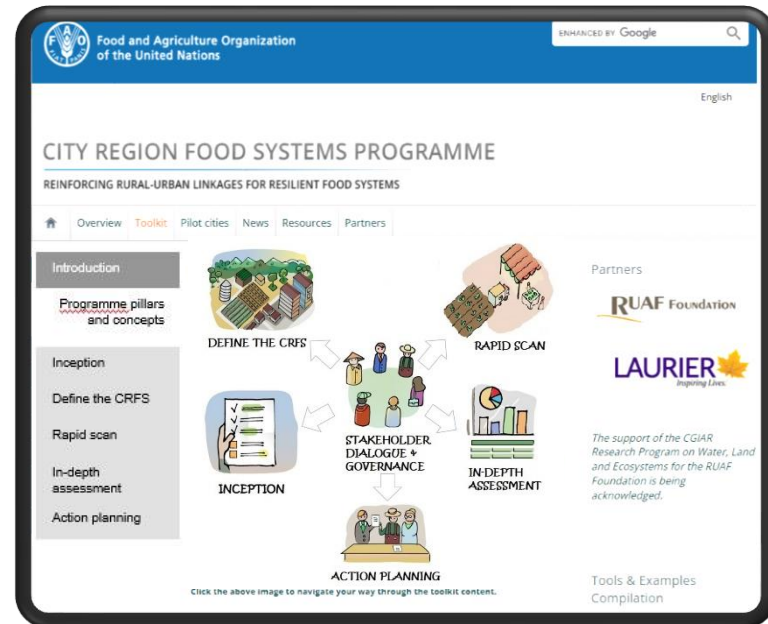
Food and Agriculture Organization of the United Nations

ENHANCED BY Google

English

CITY REGION FOOD SYSTEMS PROGRAMME

REINFORCING RURAL-URBAN LINKAGES FOR RESILIENT FOOD SYSTEMS

Overview Toolkit Pilot cities News Resources Partners

Introduction

Programme pillars and concepts

Inception

Define the CRFS

Rapid scan

In-depth assessment

Action planning

DEFINE THE CRFS

RAPID SCAN

STAKEHOLDER DIALOGUE & GOVERNANCE

INCEPTION

IN-DEPTH ASSESSMENT

ACTION PLANNING

Click the above image to navigate your way through the toolkit content.

Partners

RUAF FOUNDATION

LAURIER Inspiring Lives.

The support of the CGIAR Research Program on Water, Land and Ecosystems for the RUAF Foundation is being acknowledged.

Tools & Examples Compilation